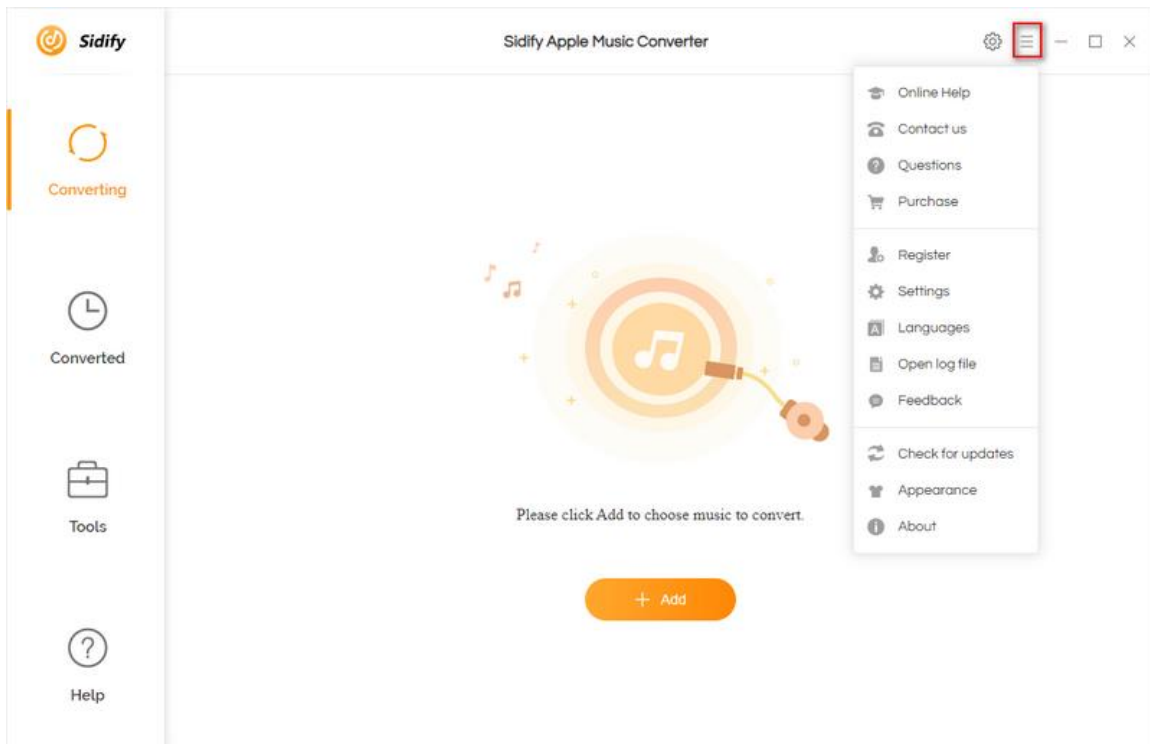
Sidify

Sidify Apple Music Converter

Converting

Converted

Tools

Help

Online Help
Contact us
Questions
Purchase

Register
Settings
Languages
Open log file
Feedback

Check for updates
Appearance
About

Please click Add to choose music to convert.

+ Add